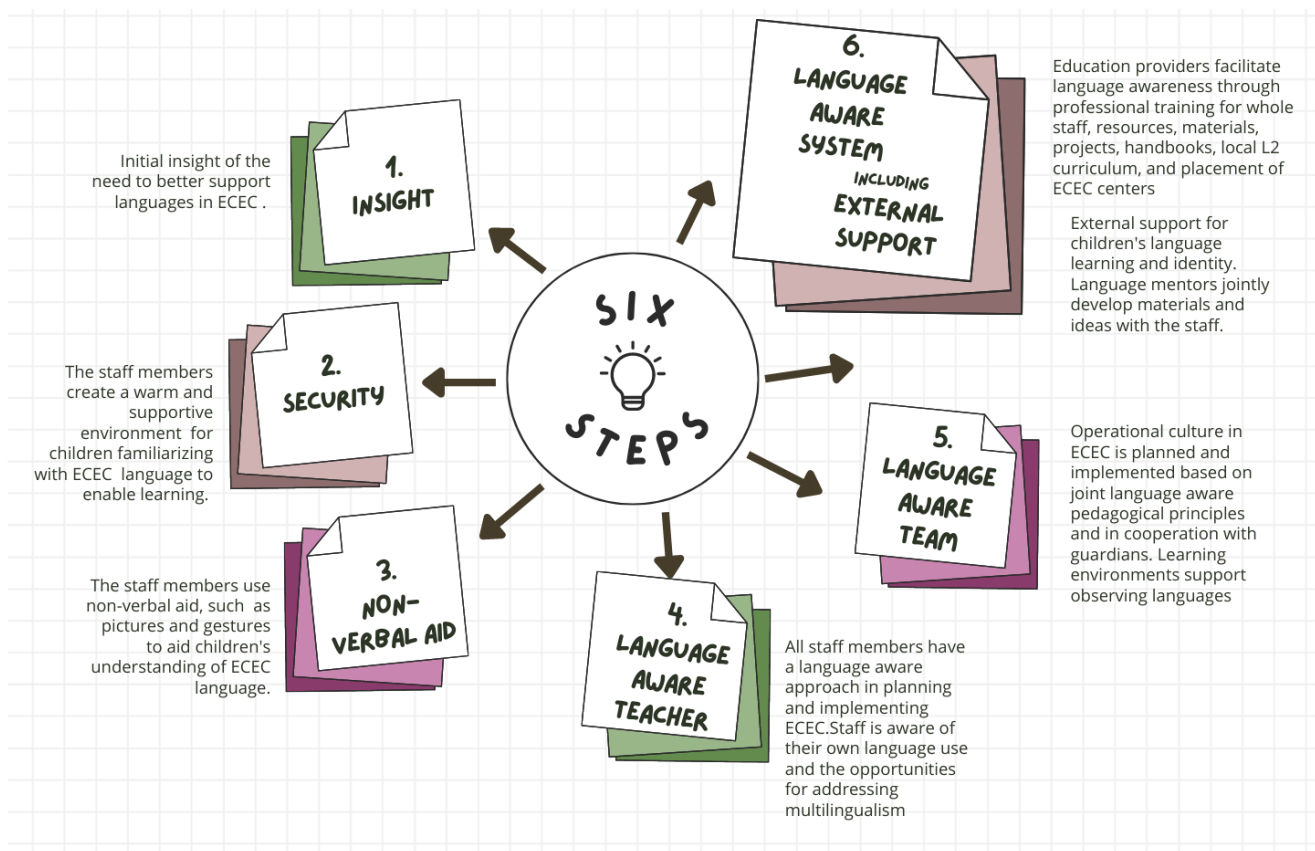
SIX STEPS

1.
INSIGHT

Initial insight of the need to better support languages in ECEC .

2.
SECURITY

The staff members create a warm and supportive environment for children familiarizing with ECEC language to enable learning.

3.
NON-VERBAL AID

The staff members use non-verbal aid, such as pictures and gestures to aid children's understanding of ECEC language.

4.
LANGUAGE AWARE TEACHER

All staff members have a language aware approach in planning and implementing ECEC.Staff is aware of their own language use and the opportunities for addressing multilingualism

5.
LANGUAGE AWARE TEAM

Operational culture in ECEC is planned and implemented based on joint language aware pedagogical principles and in cooperation with guardians. Learning environments support observing languages

6.
LANGUAGE AWARE SYSTEM INCLUDING EXTERNAL SUPPORT

Education providers facilitate language awareness through professional training for whole staff, resources, materials, projects, handbooks, local L2 curriculum, and placement of ECEC centers

External support for children's language learning and identity. Language mentors jointly develop materials and ideas with the staff.